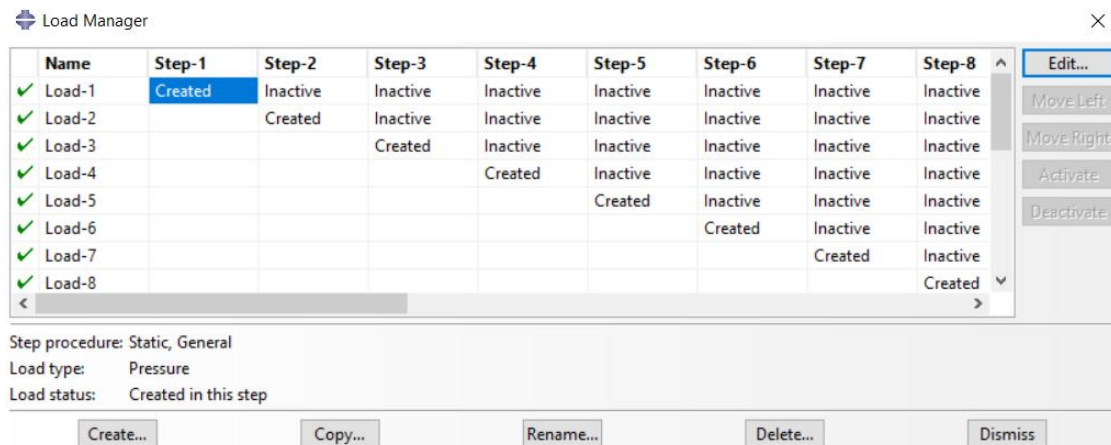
Load Manager

| | Name | Step-1 | Step-2 | Step-3 | Step-4 | Step-5 | Step-6 | Step-7 | Step-8 |
|---|---|---|---|---|---|---|---|---|---|
| ✓ | Load-1 | Created | Inactive | Inactive | Inactive | Inactive | Inactive | Inactive | Inactive |
| ✓ | Load-2 | | Created | Inactive | Inactive | Inactive | Inactive | Inactive | Inactive |
| ✓ | Load-3 | | | Created | Inactive | Inactive | Inactive | Inactive | Inactive |
| ✓ | Load-4 | | | | Created | Inactive | Inactive | Inactive | Inactive |
| ✓ | Load-5 | | | | | Created | Inactive | Inactive | Inactive |
| ✓ | Load-6 | | | | | | Created | Inactive | Inactive |
| ✓ | Load-7 | | | | | | | Created | Inactive |
| ✓ | Load-8 | | | | | | | | Created |

Edit...
Move Left
Move Right
Activate
Deactivate

Step procedure: Static, General
Load type: Pressure
Load status: Created in this step

Create... Copy... Rename... Delete... Dismiss